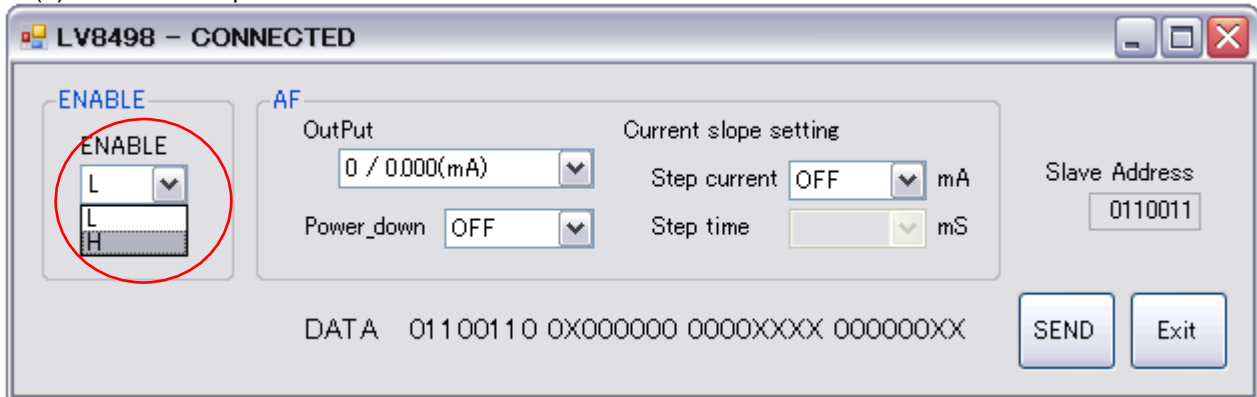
LV8498 – CONNECTED

ENABLE
ENABLE
L
L
H

AF
OutPut
0 / 0.000(mA)
Power_down OFF

Current slope setting
Step current OFF mA
Step time mS

Slave Address
0110011

DATA 01100110 0X000000 0000XXXX 000000XX

SEND Exit